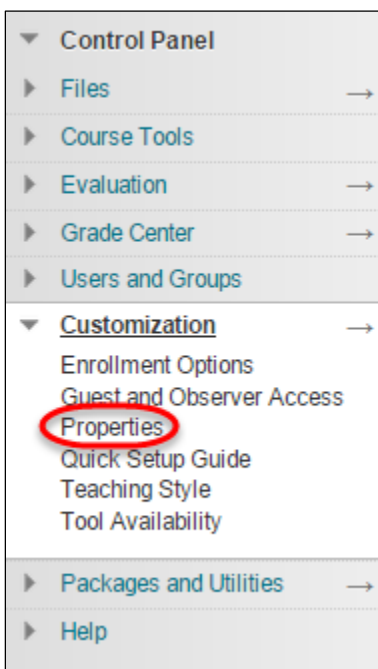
Control Panel
Files →
Course Tools
Evaluation →
Grade Center →
Users and Groups
Customization →
Enrollment Options
Guest and Observer Access
Properties
Quick Setup Guide
Teaching Style
Tool Availability
Packages and Utilities →
Help